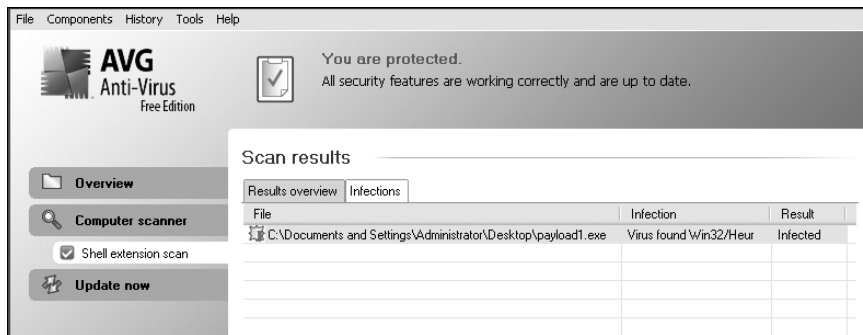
File Components History Tools Help

AVG
Anti-Virus
Free Edition

You are protected.
All security features are working correctly and are up to date.

Scan results

Overview

Results overview | Infections

Computer scanner

Shell extension scan

Update now

| File | Infection | Result |
|---|---|---|
| C:\Documents and Settings\Administrator\Desktop\payload1.exe | Virus found Win32/Heur | Infected |